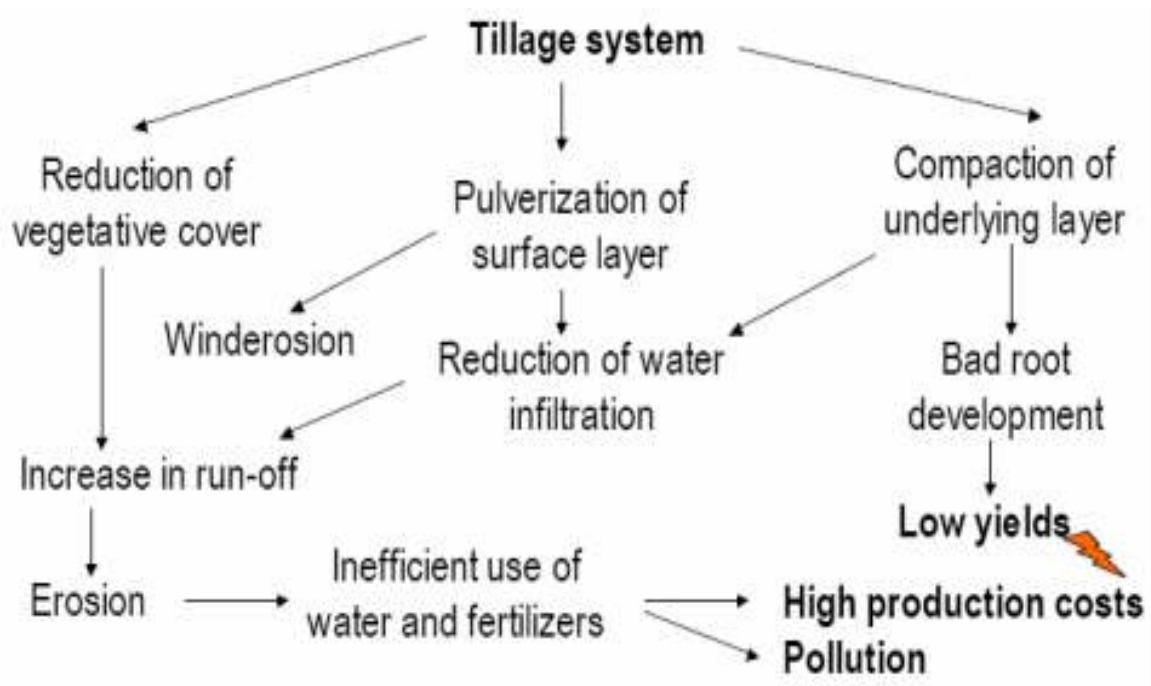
Tillage system

Reduction of vegetative cover

Pulverization of surface layer

Compaction of underlying layer

Winderosion

Reduction of water infiltration

Bad root development

Increase in run-off

Low yields

Erosion

Inefficient use of water and fertilizers

High production costs

Pollution